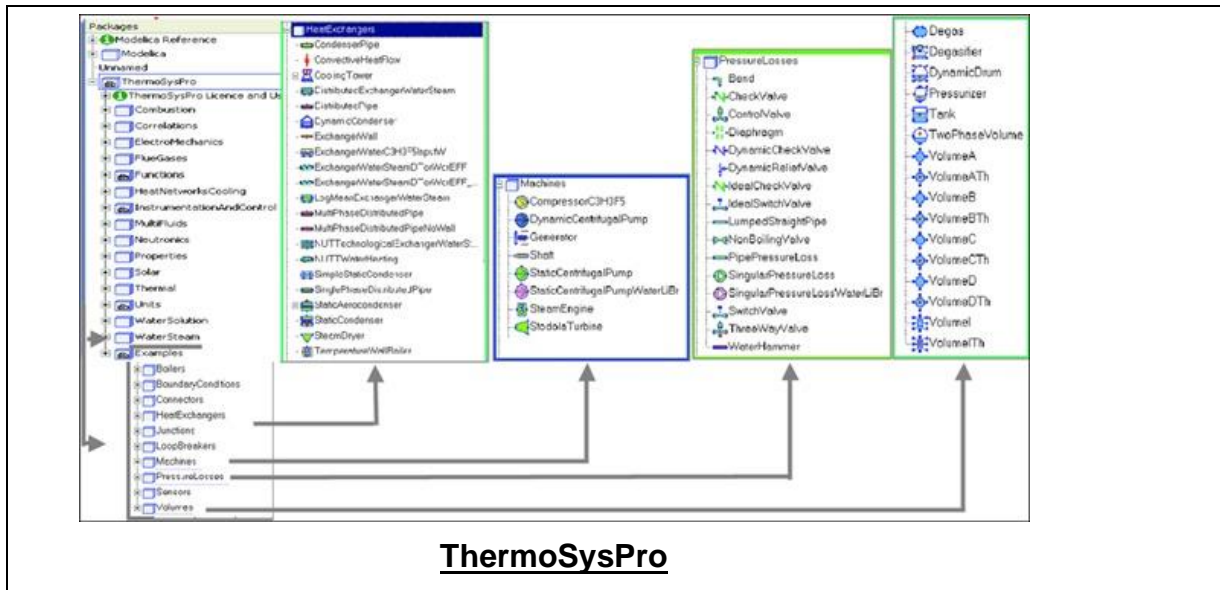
Packages
Modelica Reference
Modelica
Unnamed
ThermoSysPro
ThermoSysPro Licence and Us
Combustion
Correlations
ElectroMechanics
FlueGases
Functions
HeatNetworksCooling
InstrumentationAndControl
MultiFluids
Neutronics
Properties
Solar
Thermal
Units
WaterSolution
WaterSteam
Examples
Boilers
BoundaryConditions
Connectors
HeatExchangers
Junctions
LoopBreakers
Machines
PressureLosses
Sensors
Volumes

HeatExchangers
CondenserPipe
ConvectiveHeatFlow
CoolingTower
DistributedExchangerWaterSteam
DistributedPipe
DynamicCondenser
ExchangerWall
ExchangerWaterC3H3F5InputW
ExchangerWaterSteamD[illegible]orWetEFF
ExchangerWaterSteamD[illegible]orWetEFF_
LogMeanExchangerWaterSteam
MultiPhaseDistributedPipe
MultiPhaseDistributedPipeNoWall
NUTTechnologicalExchangerWaterS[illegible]
NUTTWaterHeating
SimpleStaticCondenser
SinglePhaseDistributedPipe
StaticAerocondenser
StaticCondenser
SteamDryer
TemperatureWallBoiler

Machines
CompressorC3H3F5
DynamicCentrifugalPump
Generator
Shaft
StaticCentrifugalPump
StaticCentrifugalPumpWaterLiBr
SteamEngine
StodolaTurbine

PressureLosses
Bend
CheckValve
ControlValve
Diaphragm
DynamicCheckValve
DynamicReliefValve
IdealCheckValve
IdealSwitchValve
LumpedStraightPipe
NonBoilingValve
PipePressureLoss
SingularPressureLoss
SingularPressureLossWaterLiBr
SwitchValve
ThreeWayValve
WaterHammer

Degas
Degasifier
DynamicDrum
Pressurizer
Tank
TwoPhaseVolume
VolumeA
VolumeATh
VolumeB
VolumeBTh
VolumeC
VolumeCTh
VolumeD
VolumeDTh
VolumeI
VolumeITh

ThermoSysPro